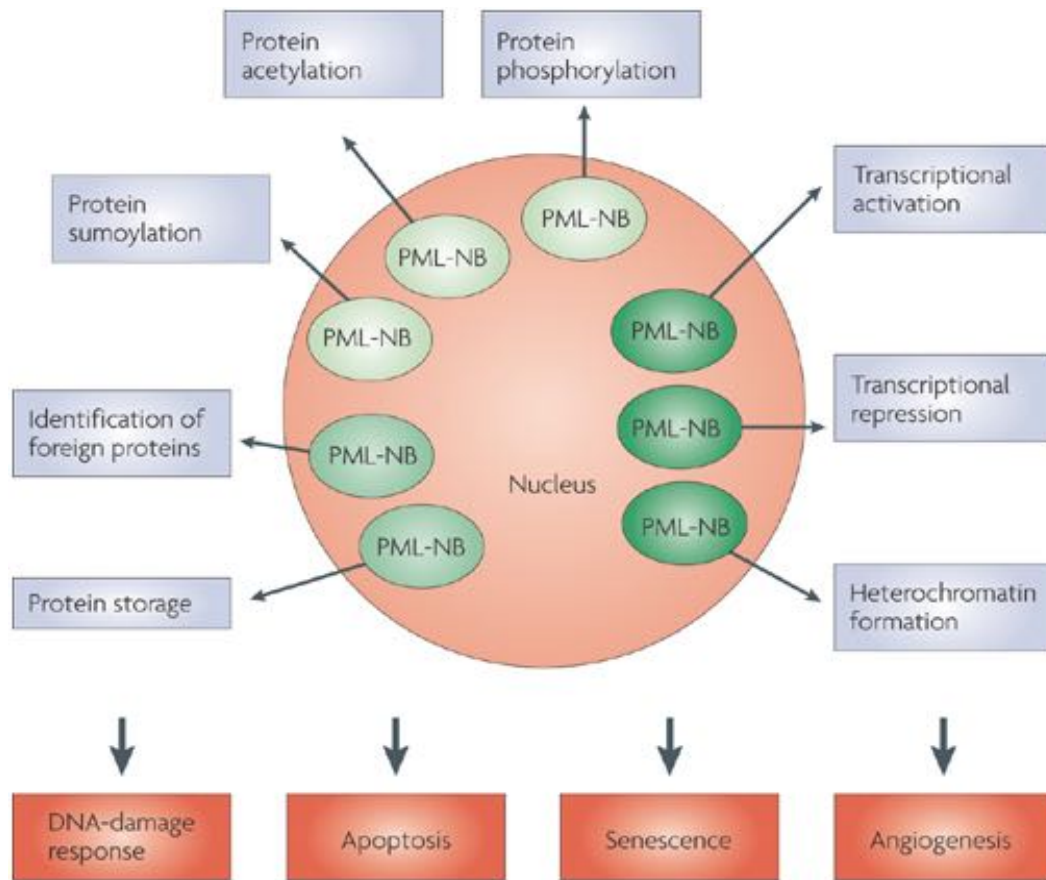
Protein acetylation

Protein phosphorylation

Protein sumoylation

Transcriptional activation

PML-NB

PML-NB

PML-NB

PML-NB

Transcriptional repression

Identification of foreign proteins

PML-NB

PML-NB

Nucleus

PML-NB

PML-NB

Protein storage

Heterochromatin formation

DNA-damage response

Apoptosis

Senescence

Angiogenesis